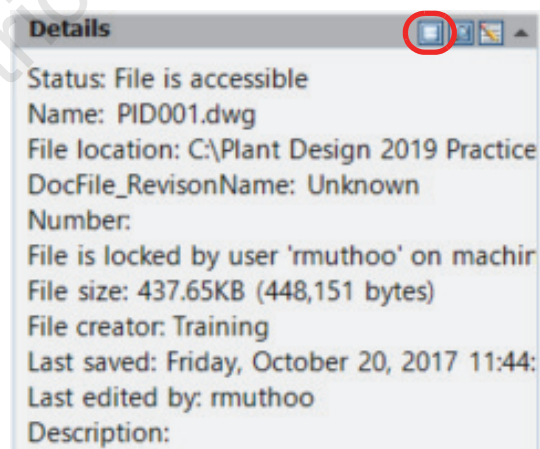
Details

Status: File is accessible
Name: PID001.dwg
File location: C:\Plant Design 2019 Practice
DocFile_RevisonName: Unknown
Number:
File is locked by user 'rmuthoo' on machir
File size: 437.65KB (448,151 bytes)
File creator: Training
Last saved: Friday, October 20, 2017 11:44:
Last edited by: rmuthoo
Description: